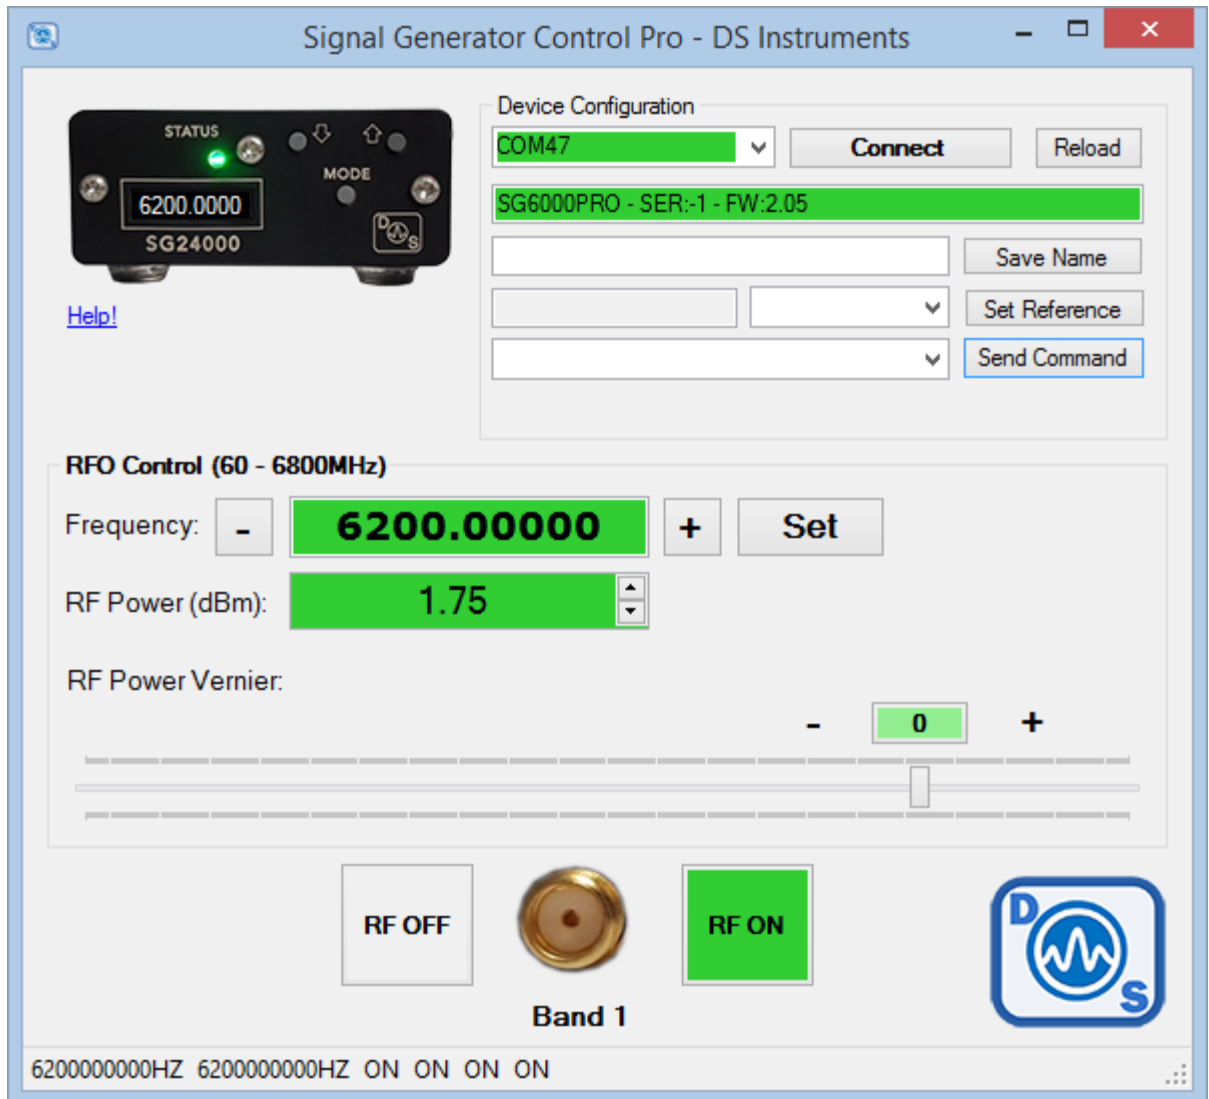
Signal Generator Control Pro - DS Instruments

STATUS
MODE
6200.0000
SG24000

Help!

Device Configuration
COM47
Connect
Reload
SG6000PRO - SER:-1 - FW:2.05
Save Name
Set Reference
Send Command

RFO Control (60 - 6800MHz)
Frequency:
-
6200.00000
+
Set
RF Power (dBm):
1.75
RF Power Vernier:
-
0
+

RF OFF
RF ON
Band 1

6200000000HZ 6200000000HZ ON ON ON ON